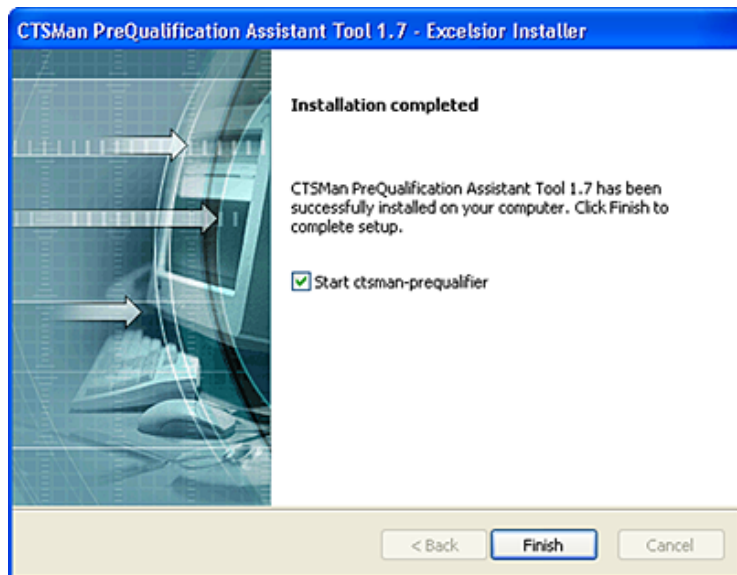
CTSMan PreQualification Assistant Tool 1.7 - Excelsior Installer

Installation completed

CTSMan PreQualification Assistant Tool 1.7 has been successfully installed on your computer. Click Finish to complete setup.

Start ctsman-prequalifier

< Back
Finish
Cancel